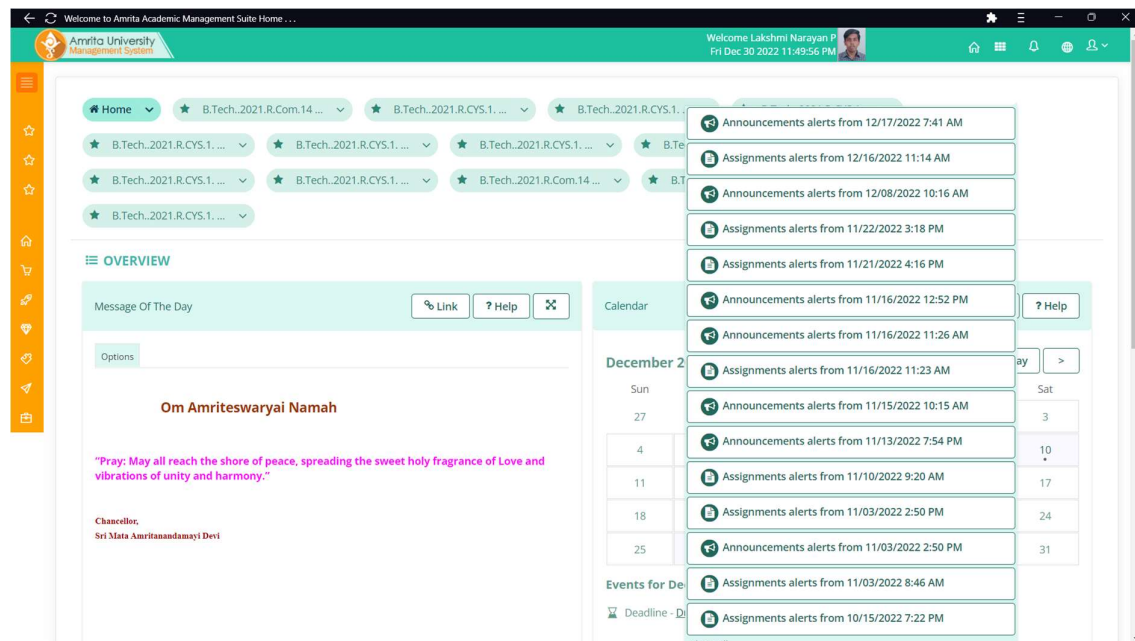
Welcome to Amrita Academic Management Suite Home . . .

Amrita University
Management System

Welcome Lakshmi Narayan P
Fri Dec 30 2022 11:49:56 PM

Home

B.Tech..2021.R.Com.14 ...

B.Tech..2021.R.CYS.1. ...

B.Tech..2021.R.CYS.1. ...

B.Tech..2021.R.CYS.1. ...

B.Tech..2021.R.CYS.1. ...

B.Tech..2021.R.CYS.1. ...

B.Te

B.Tech..2021.R.CYS.1. ...

B.Tech..2021.R.CYS.1. ...

B.Tech..2021.R.Com.14 ...

B.T

B.Tech..2021.R.CYS.1. ...

Announcements alerts from 12/17/2022 7:41 AM

Assignments alerts from 12/16/2022 11:14 AM

Announcements alerts from 12/08/2022 10:16 AM

Assignments alerts from 11/22/2022 3:18 PM

Assignments alerts from 11/21/2022 4:16 PM

Announcements alerts from 11/16/2022 12:52 PM

Announcements alerts from 11/16/2022 11:26 AM

Assignments alerts from 11/16/2022 11:23 AM

Announcements alerts from 11/15/2022 10:15 AM

Announcements alerts from 11/13/2022 7:54 PM

Assignments alerts from 11/10/2022 9:20 AM

Assignments alerts from 11/03/2022 2:50 PM

Announcements alerts from 11/03/2022 2:50 PM

Assignments alerts from 11/03/2022 8:46 AM

Assignments alerts from 10/15/2022 7:22 PM

OVERVIEW

Message Of The Day

Link

? Help

Options

Om Amriteswaryai Namah

"Pray: May all reach the shore of peace, spreading the sweet holy fragrance of Love and vibrations of unity and harmony."

Chancellor,
Sri Mata Amritanandamayi Devi

Calendar

? Help

December 2

ay

>

Sun

Sat

27

3

4

10

11

17

18

24

25

31

Events for De

Deadline - Dr